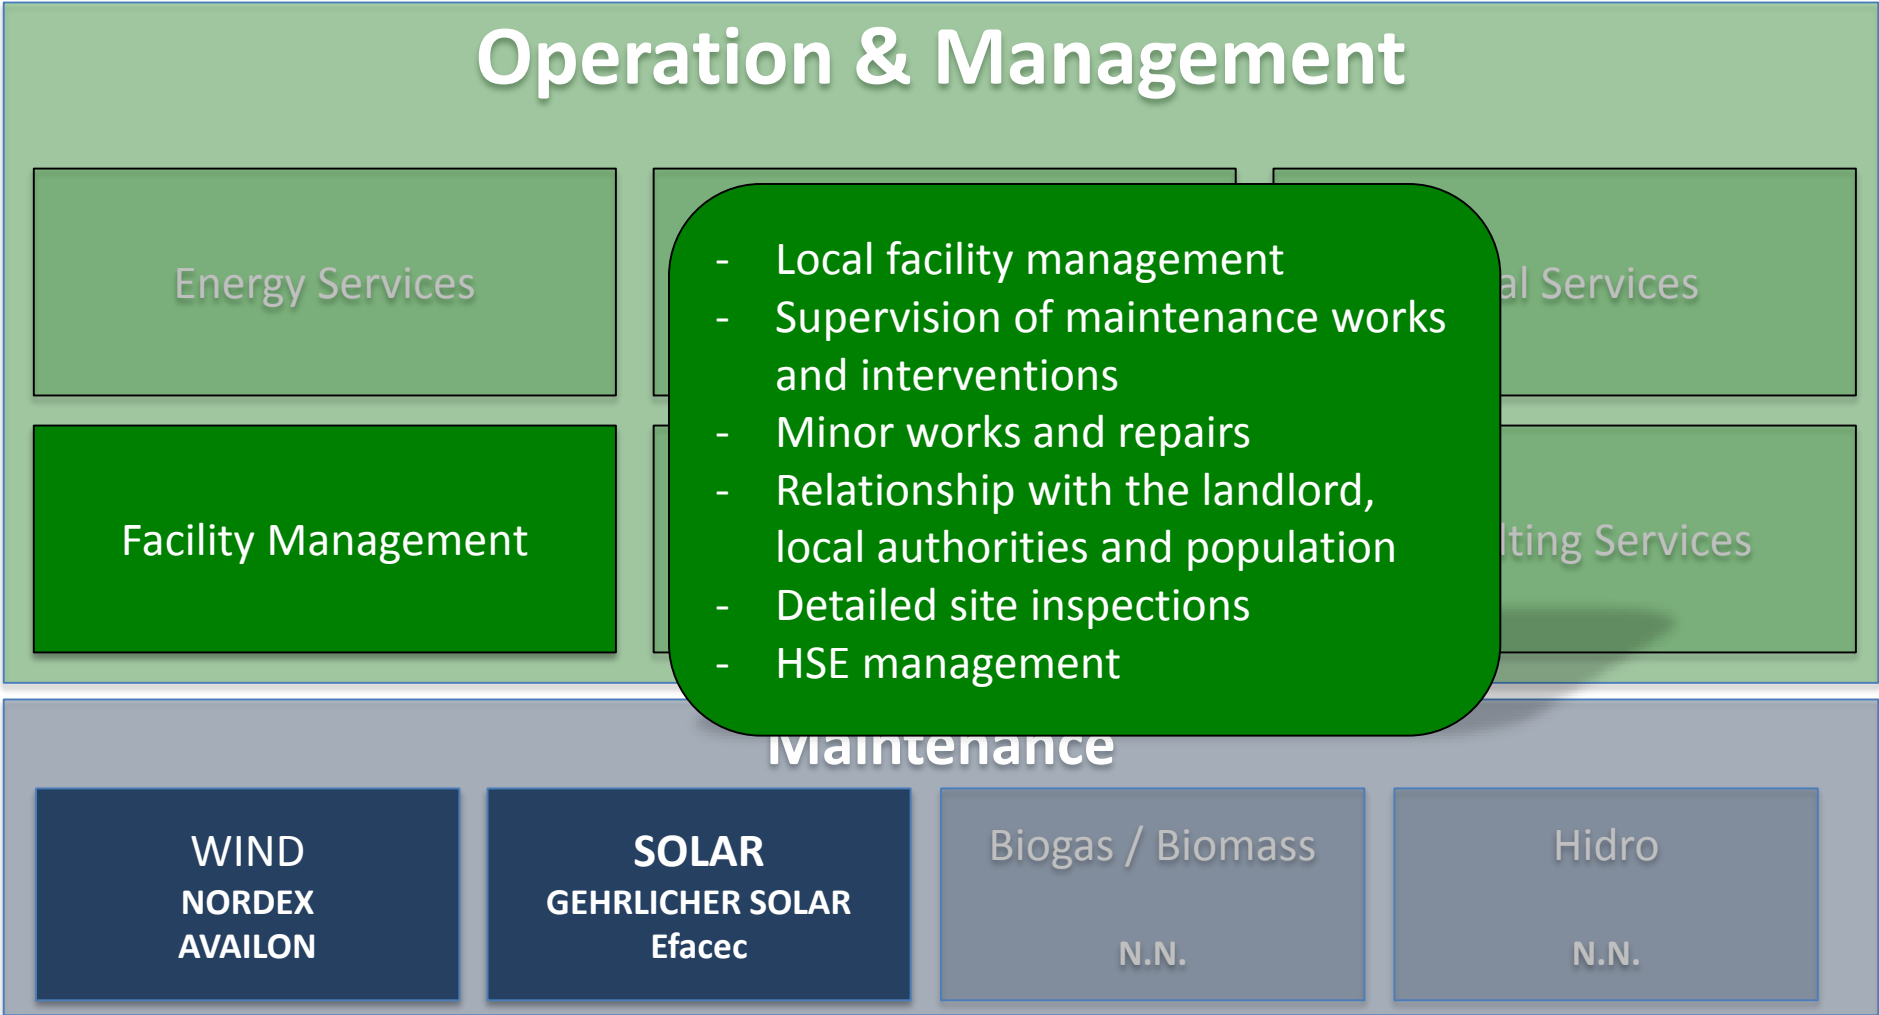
Operation & Management

Energy Services

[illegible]al Services

Facility Management

- Local facility management
- Supervision of maintenance works and interventions
- Minor works and repairs
- Relationship with the landlord, local authorities and population
- Detailed site inspections
- HSE management

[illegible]lting Services

Maintenance

WIND
NORDEX
AVAILON

SOLAR
GEHRLICHER SOLAR
Efacec

Biogas / Biomass
N.N.

Hidro
N.N.